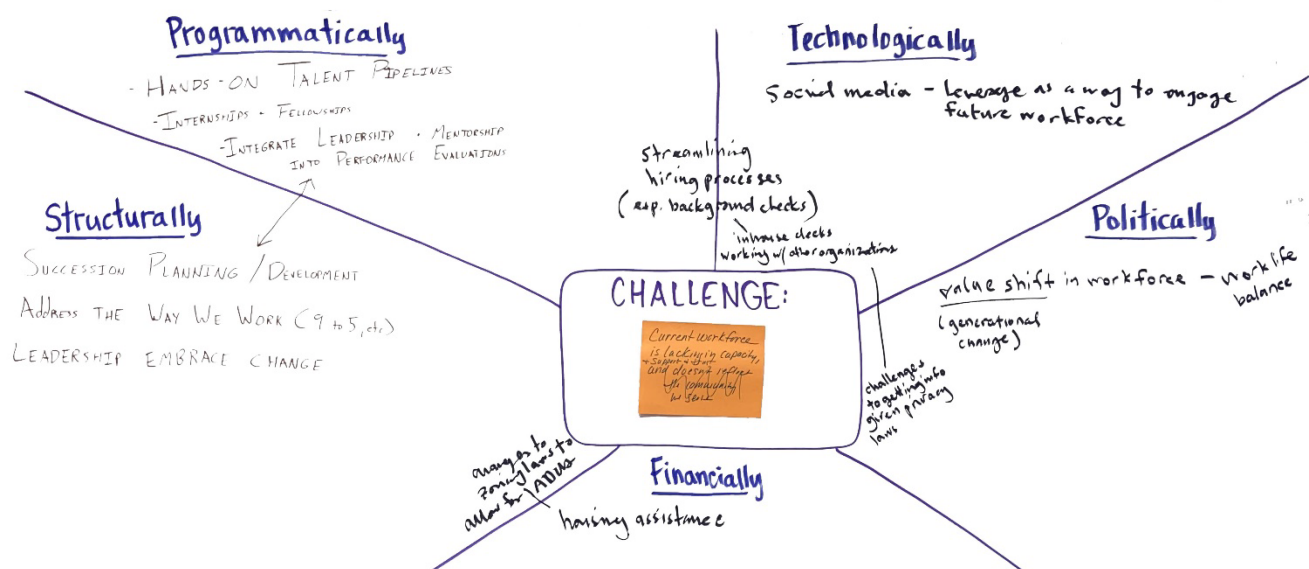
Programmatically

- HANDS-ON TALENT PIPELINES
- INTERNSHIPS + FELLOWSHIPS
- INTEGRATE LEADERSHIP + MENTORSHIP INTO PERFORMANCE EVALUATIONS

Technologically

Social media - leverage as a way to engage future workforce

Structurally

SUCCESSION PLANNING / DEVELOPMENT
ADDRESS THE WAY WE WORK (9 to 5, etc)
LEADERSHIP EMBRACE CHANGE

streamlining hiring processes (esp. background checks)

inhouse checks
working w/ other organizations

Politically

value shift in workforce - work life balance
(generational change)

CHALLENGE:

Current workforce is lacking in capacity + support + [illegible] and doesn't reflect the community we serve

challenges to getting info given privacy laws

changes to zoning laws to allow for ADUs

Financially

housing assistance